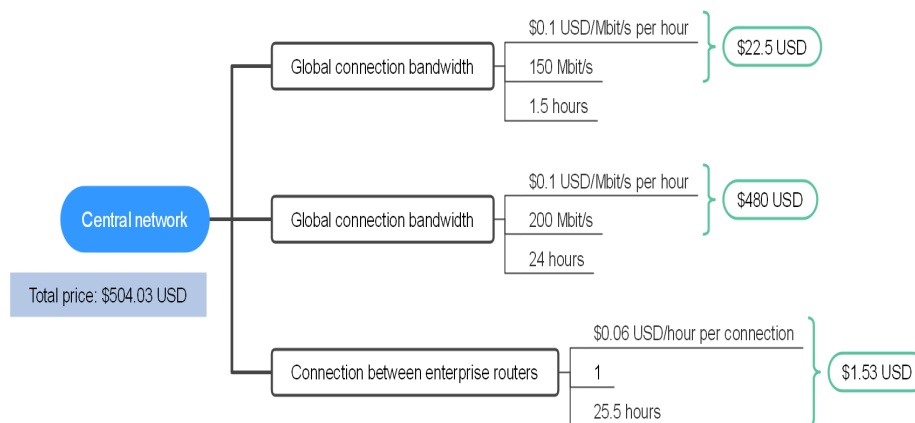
Central network

Total price: $504.03 USD

Global connection bandwidth

$0.1 USD/Mbit/s per hour

150 Mbit/s

1.5 hours

$22.5 USD

Global connection bandwidth

$0.1 USD/Mbit/s per hour

200 Mbit/s

24 hours

$480 USD

Connection between enterprise routers

$0.06 USD/hour per connection

1

25.5 hours

$1.53 USD